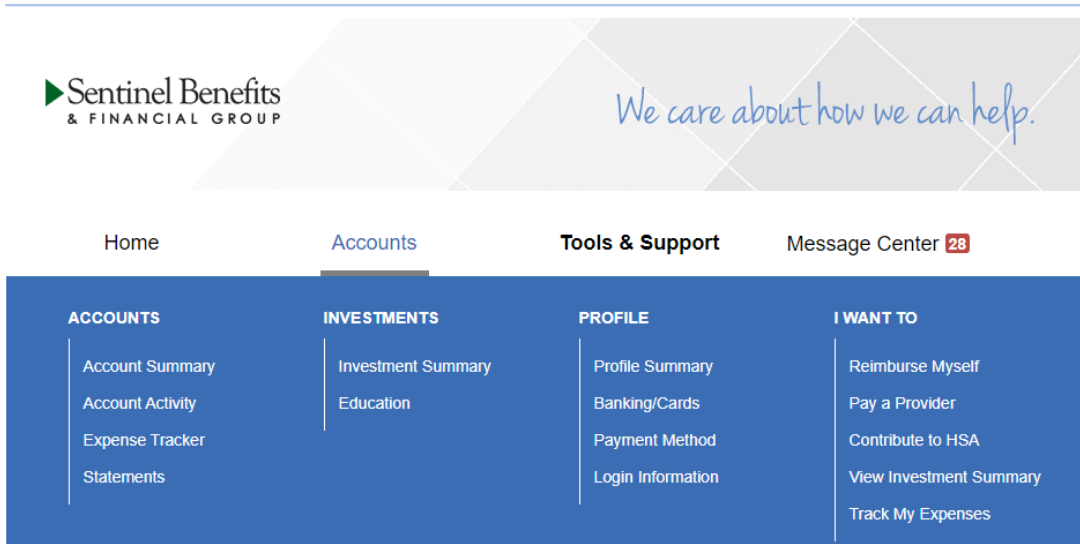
Sentinel Benefits
& FINANCIAL GROUP

We care about how we can help.

Home
Accounts
Tools & Support
Message Center 28

ACCOUNTS
Account Summary
Account Activity
Expense Tracker
Statements

INVESTMENTS
Investment Summary
Education

PROFILE
Profile Summary
Banking/Cards
Payment Method
Login Information

I WANT TO
Reimburse Myself
Pay a Provider
Contribute to HSA
View Investment Summary
Track My Expenses